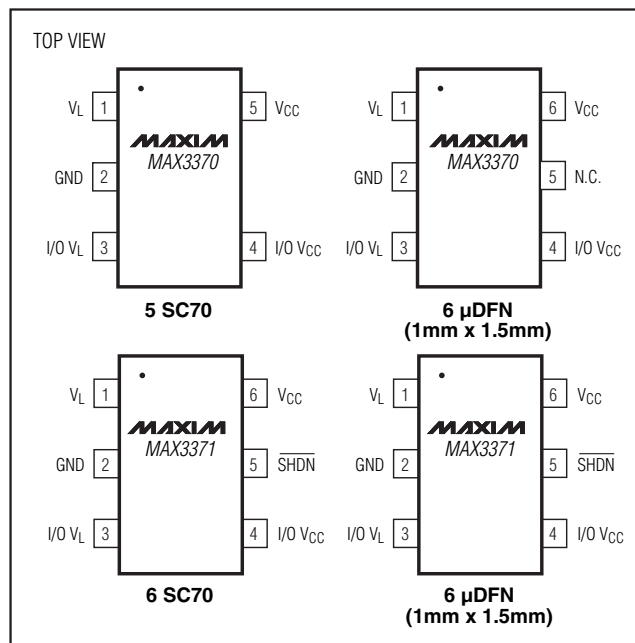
TOP VIEW

$V_L$ 1
GND 2
I/O $V_L$ 3
5 $V_{CC}$
4 I/O $V_{CC}$
MAXIM
MAX3370
5 SC70

$V_L$ 1
GND 2
I/O $V_L$ 3
6 $V_{CC}$
5 N.C.
4 I/O $V_{CC}$
MAXIM
MAX3370
6 μDFN
(1mm x 1.5mm)

$V_L$ 1
GND 2
I/O $V_L$ 3
6 $V_{CC}$
5 $\overline{SHDN}$
4 I/O $V_{CC}$
MAXIM
MAX3371
6 SC70

$V_L$ 1
GND 2
I/O $V_L$ 3
6 $V_{CC}$
5 $\overline{SHDN}$
4 I/O $V_{CC}$
MAXIM
MAX3371
6 μDFN
(1mm x 1.5mm)